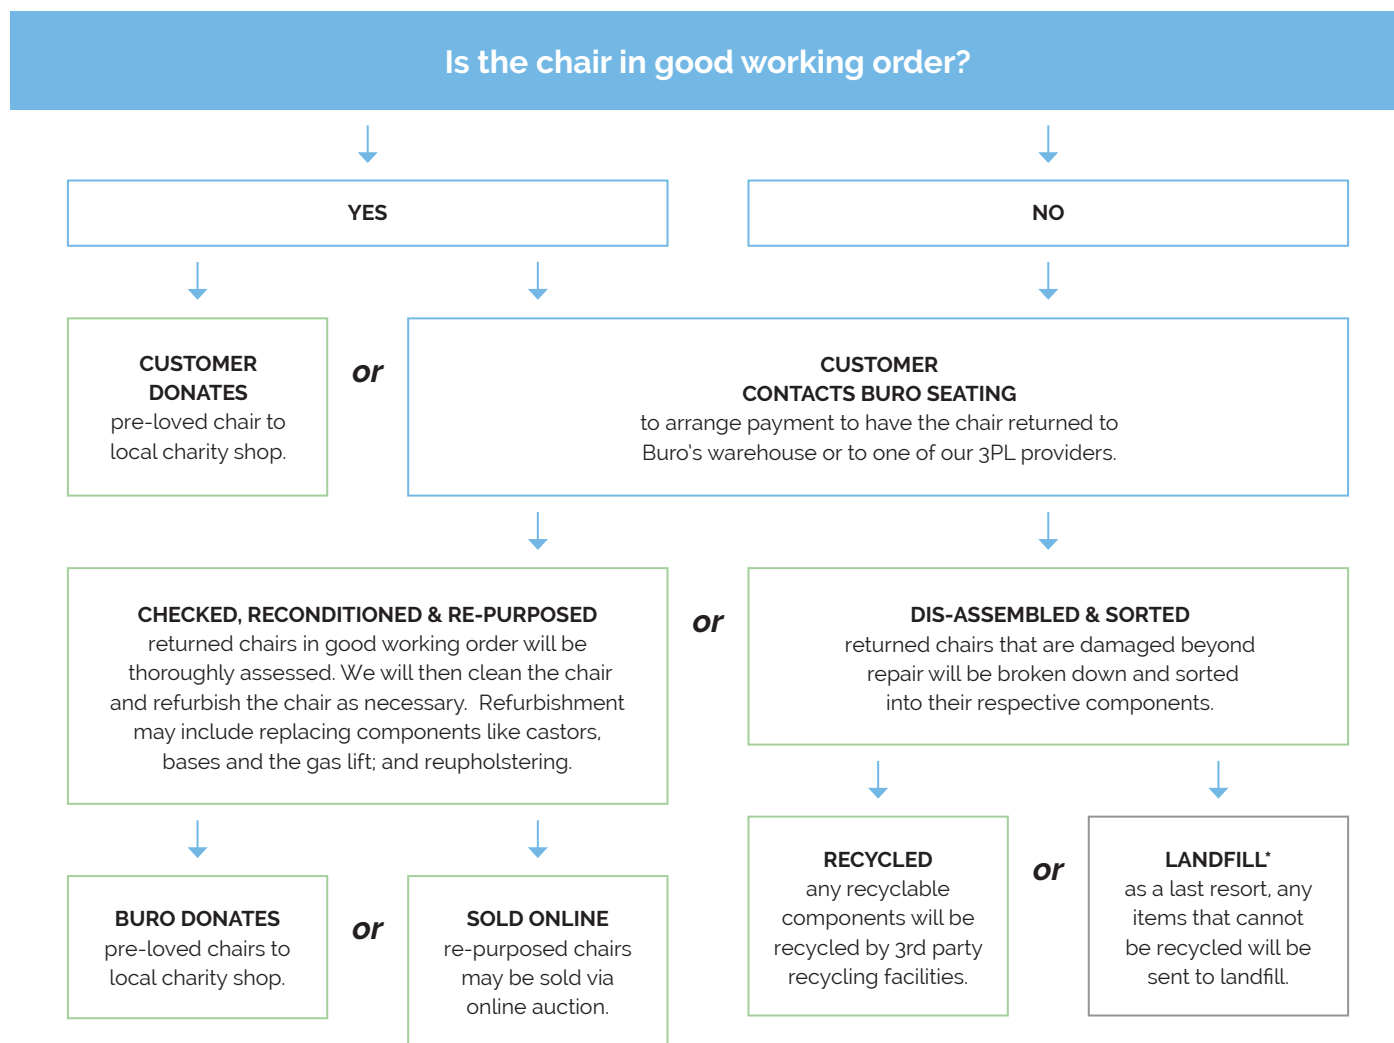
Is the chair in good working order?

YES

NO

CUSTOMER DONATES
pre-loved chair to local charity shop.

or

CUSTOMER CONTACTS BURO SEATING
to arrange payment to have the chair returned to Buro's warehouse or to one of our 3PL providers.

CHECKED, RECONDITIONED & RE-PURPOSED
returned chairs in good working order will be thoroughly assessed. We will then clean the chair and refurbish the chair as necessary. Refurbishment may include replacing components like castors, bases and the gas lift; and reupholstering.

or

DIS-ASSEMBLED & SORTED
returned chairs that are damaged beyond repair will be broken down and sorted into their respective components.

BURO DONATES
pre-loved chairs to local charity shop.

or

SOLD ONLINE
re-purposed chairs may be sold via online auction.

RECYCLED
any recyclable components will be recycled by 3rd party recycling facilities.

or

LANDFILL*
as a last resort, any items that cannot be recycled will be sent to landfill.